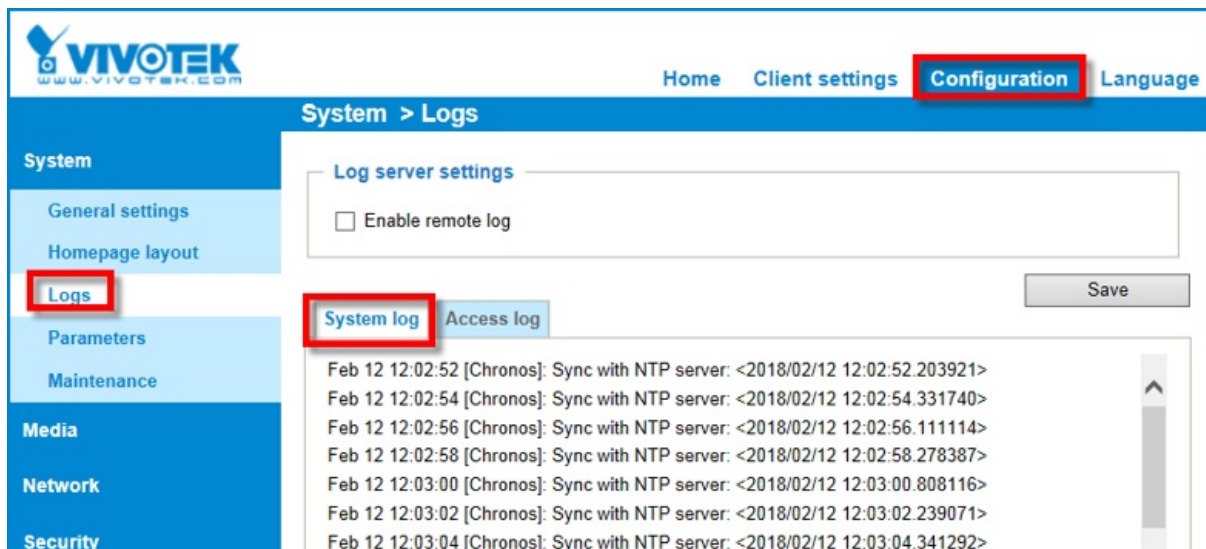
VIVOTEK
WWW.VIVOTEK.COM

Home Client settings Configuration Language

System > Logs

System
General settings
Homepage layout
Logs
Parameters
Maintenance
Media
Network
Security

Log server settings
Enable remote log

Save

System log Access log

Feb 12 12:02:52 [Chronos]: Sync with NTP server: <2018/02/12 12:02:52.203921>
Feb 12 12:02:54 [Chronos]: Sync with NTP server: <2018/02/12 12:02:54.331740>
Feb 12 12:02:56 [Chronos]: Sync with NTP server: <2018/02/12 12:02:56.111114>
Feb 12 12:02:58 [Chronos]: Sync with NTP server: <2018/02/12 12:02:58.278387>
Feb 12 12:03:00 [Chronos]: Sync with NTP server: <2018/02/12 12:03:00.808116>
Feb 12 12:03:02 [Chronos]: Sync with NTP server: <2018/02/12 12:03:02.239071>
Feb 12 12:03:04 [Chronos]: Sync with NTP server: <2018/02/12 12:03:04.341292>